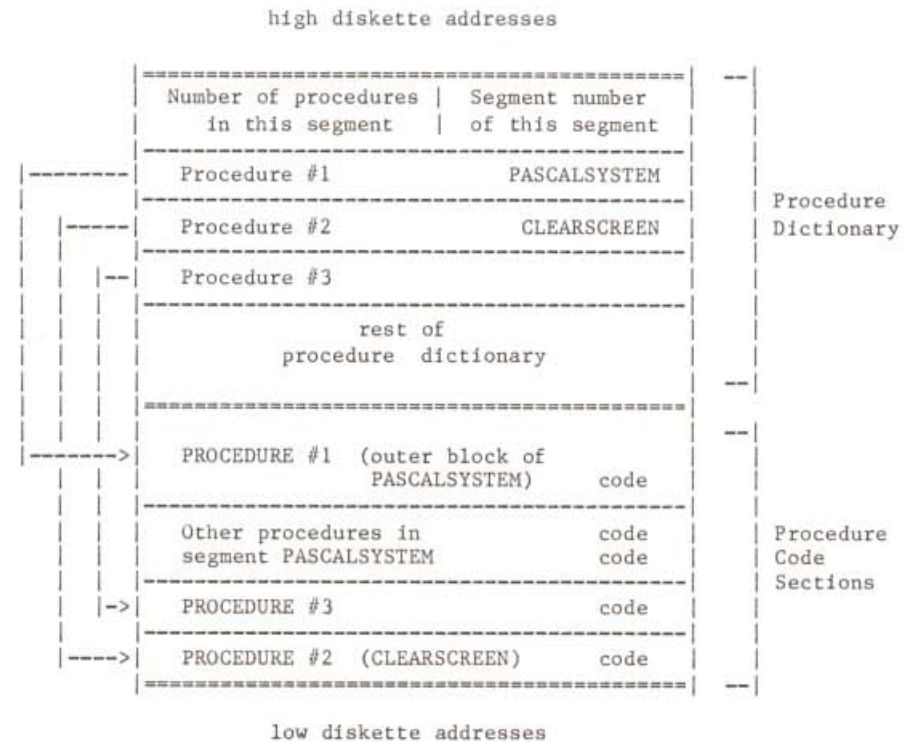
high diskette addresses

| Number of procedures in this segment | Segment number of this segment |
|---|---|
| Procedure #1 | PASCALSYSTEM |
| Procedure #2 | CLEARSCREEN |
| Procedure #3 | |
| rest of procedure dictionary | |
| PROCEDURE #1 (outer block of PASCALSYSTEM) | code |
| Other procedures in segment PASCALSYSTEM | code code |
| PROCEDURE #3 | code |
| PROCEDURE #2 (CLEARSCREEN) | code |

Procedure Dictionary

Procedure Code Sections

low diskette addresses